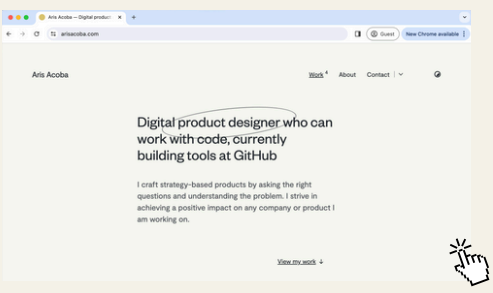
Aris Acoba — Digital product

arisacoba.com

Guest

New Chrome available

Aris Acoba

Work 4 About Contact

Digital product designer who can work with code, currently building tools at GitHub

I craft strategy-based products by asking the right questions and understanding the problem. I strive in achieving a positive impact on any company or product I am working on.

View my work ↓